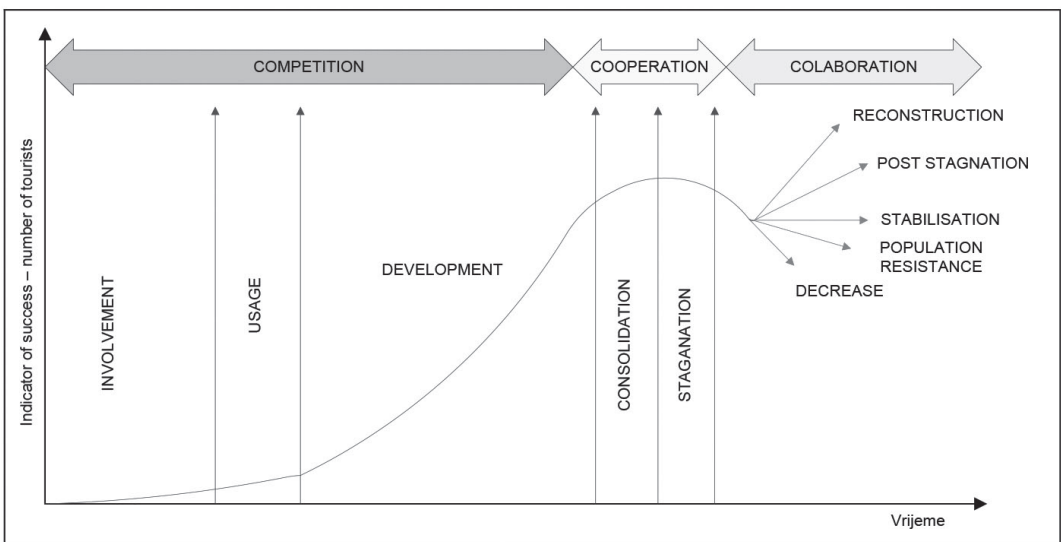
COMPETITION
COOPERATION
COLABORATION

RECONSTRUCTION
POST STAGNATION
STABILISATION
POPULATION RESISTANCE
DECREASE

Indicator of success – number of tourists

INVOLVEMENT
USAGE
DEVELOPMENT
CONSOLIDATION
STAGANATION

Vrijeme